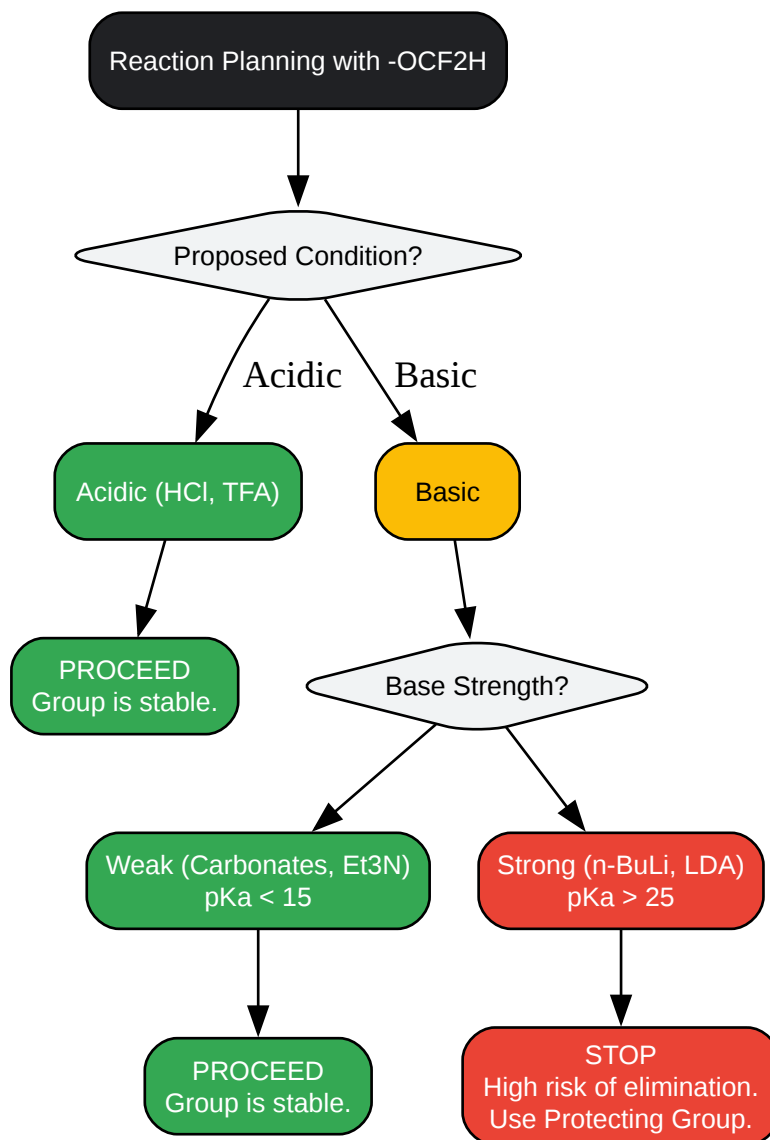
Reaction Planning with -OCF2H

Proposed Condition?

Acidic

Basic

Acidic (HCl, TFA)

Basic

PROCEED
Group is stable.

Base Strength?

Weak (Carbonates, Et3N)
pKa < 15

Strong (n-BuLi, LDA)
pKa > 25

PROCEED
Group is stable.

STOP
High risk of elimination.
Use Protecting Group.